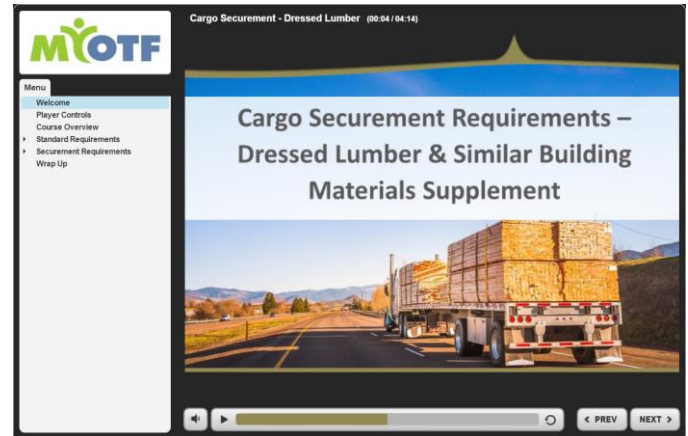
MYOTF

Cargo Securement - Dressed Lumber (00:04 / 04:14)

Menu

Welcome

Player Controls

Course Overview

Standard Requirements

Securement Requirements

Wrap Up

Cargo Securement Requirements – Dressed Lumber & Similar Building Materials Supplement

< PREV

NEXT >